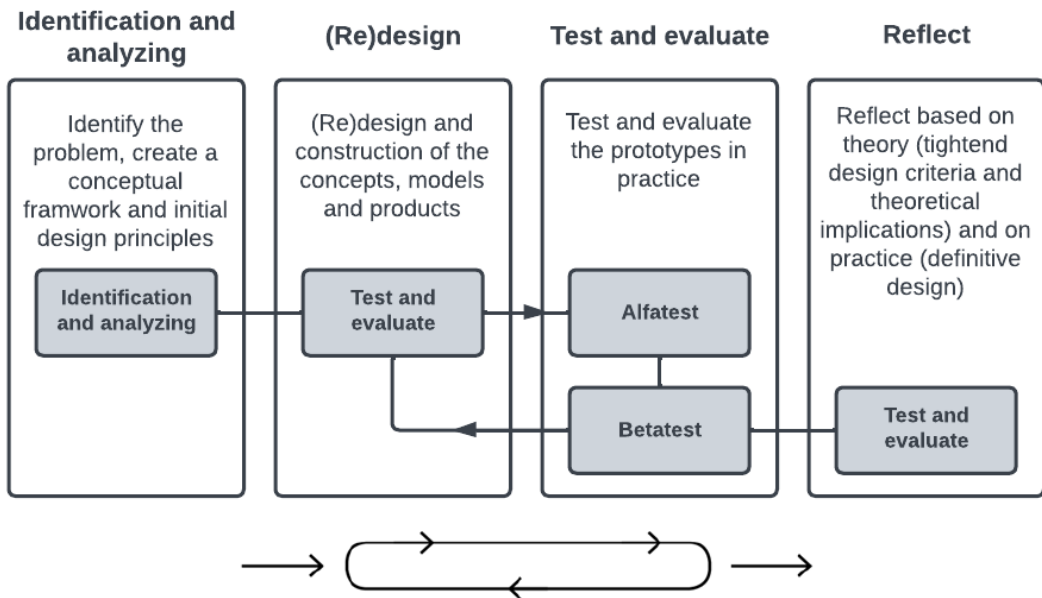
Identification and analyzing

Identify the problem, create a conceptual framwork and initial design principles

Identification and analyzing

(Re)design

(Re)design and construction of the concepts, models and products

Test and evaluate

Test and evaluate

Test and evaluate the prototypes in practice

Alfatest

Betatest

Reflect

Reflect based on theory (tightend design criteria and theoretical implications) and on practice (definitive design)

Test and evaluate